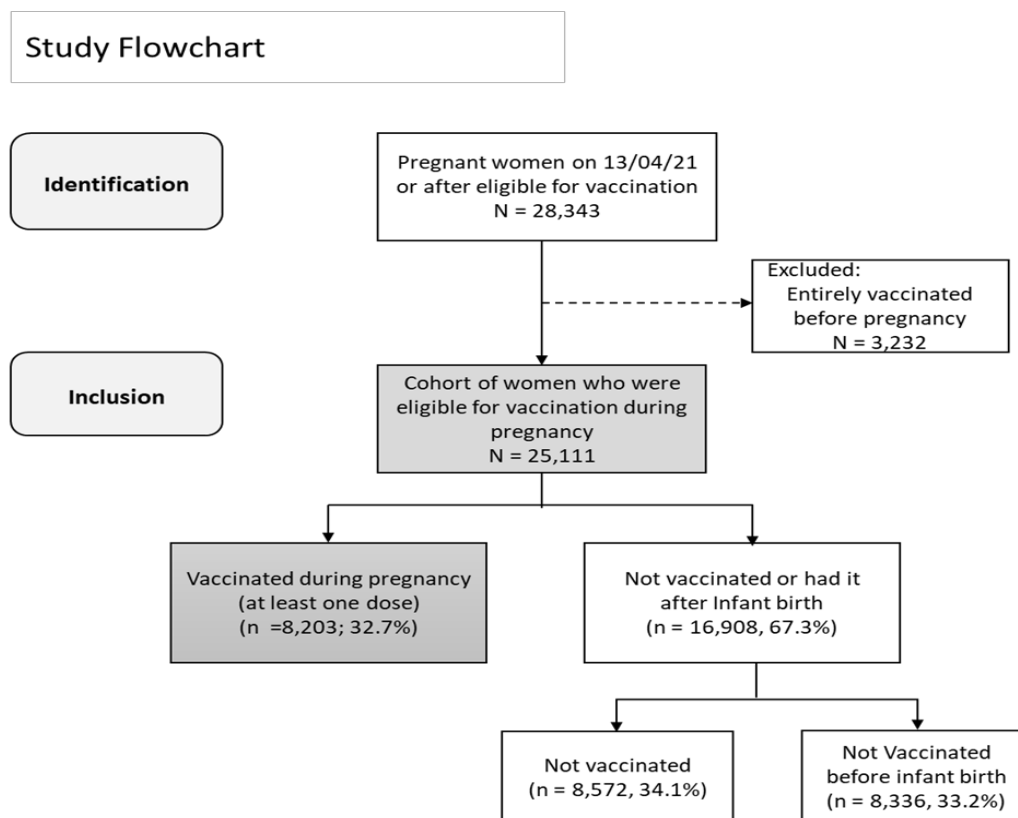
Study Flowchart

Identification

Pregnant women on 13/04/21 or after eligible for vaccination
N = 28,343

Excluded:
Entirely vaccinated before pregnancy
N = 3,232

Inclusion

Cohort of women who were eligible for vaccination during pregnancy
N = 25,111

Vaccinated during pregnancy (at least one dose)
(n =8,203; 32.7%)

Not vaccinated or had it after Infant birth
(n = 16,908, 67.3%)

Not vaccinated
(n = 8,572, 34.1%)

Not Vaccinated before infant birth
(n = 8,336, 33.2%)